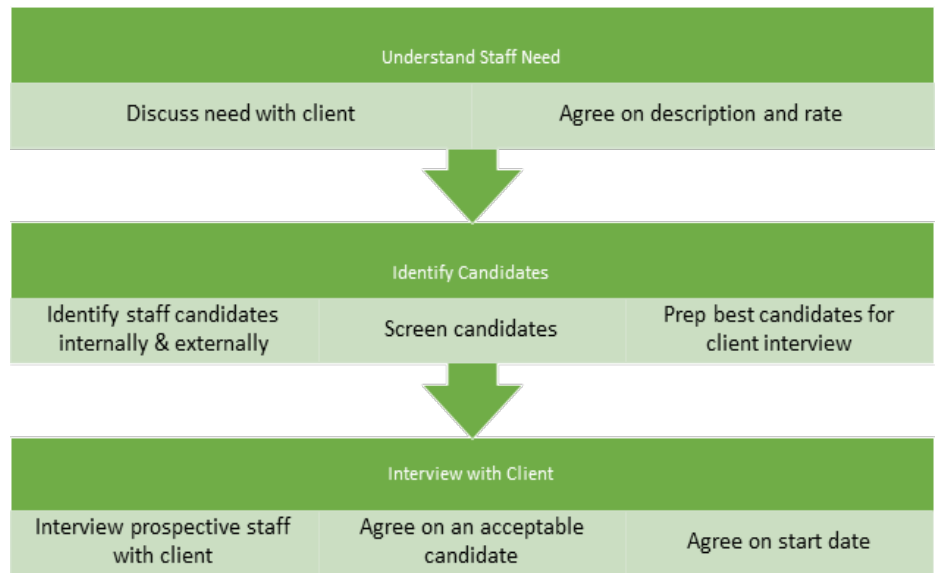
Understand Staff Need

Discuss need with client

Agree on description and rate

Identify Candidates

Identify staff candidates internally & externally

Screen candidates

Prep best candidates for client interview

Interview with Client

Interview prospective staff with client

Agree on an acceptable candidate

Agree on start date